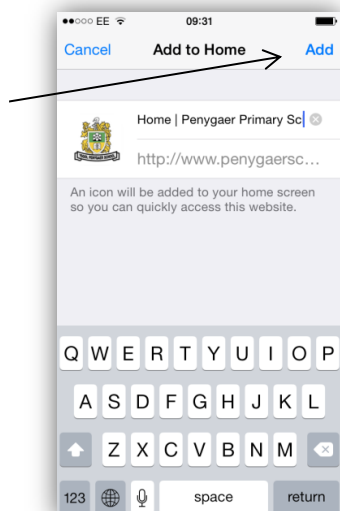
●●○○○ EE 09:31

Cancel Add to Home Add

Home | Penygaer Primary Sc

http://www.penygaersc...

An icon will be added to your home screen so you can quickly access this website.

Q W E R T Y U I O P

A S D F G H J K L

Z X C V B N M

123 space return